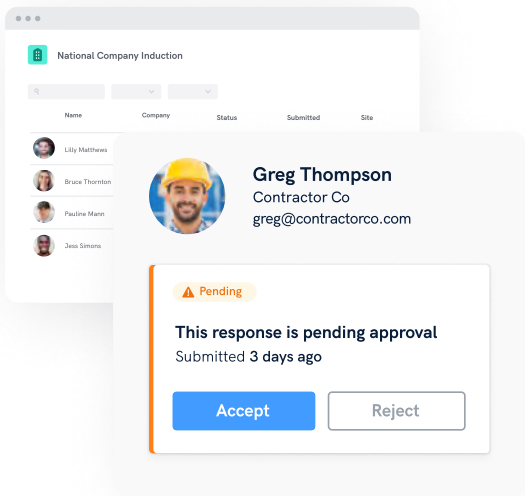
National Company Induction

| Name | Company | Status | Submitted | Site |
|---|---|---|---|---|
| Lilly Matthews | | | | |
| Bruce Thornton | | | | |
| Pauline Mann | | | | |
| Jess Simons | | | | |

Greg Thompson
Contractor Co
greg@contractorco.com

Pending

This response is pending approval
Submitted 3 days ago

Accept
Reject